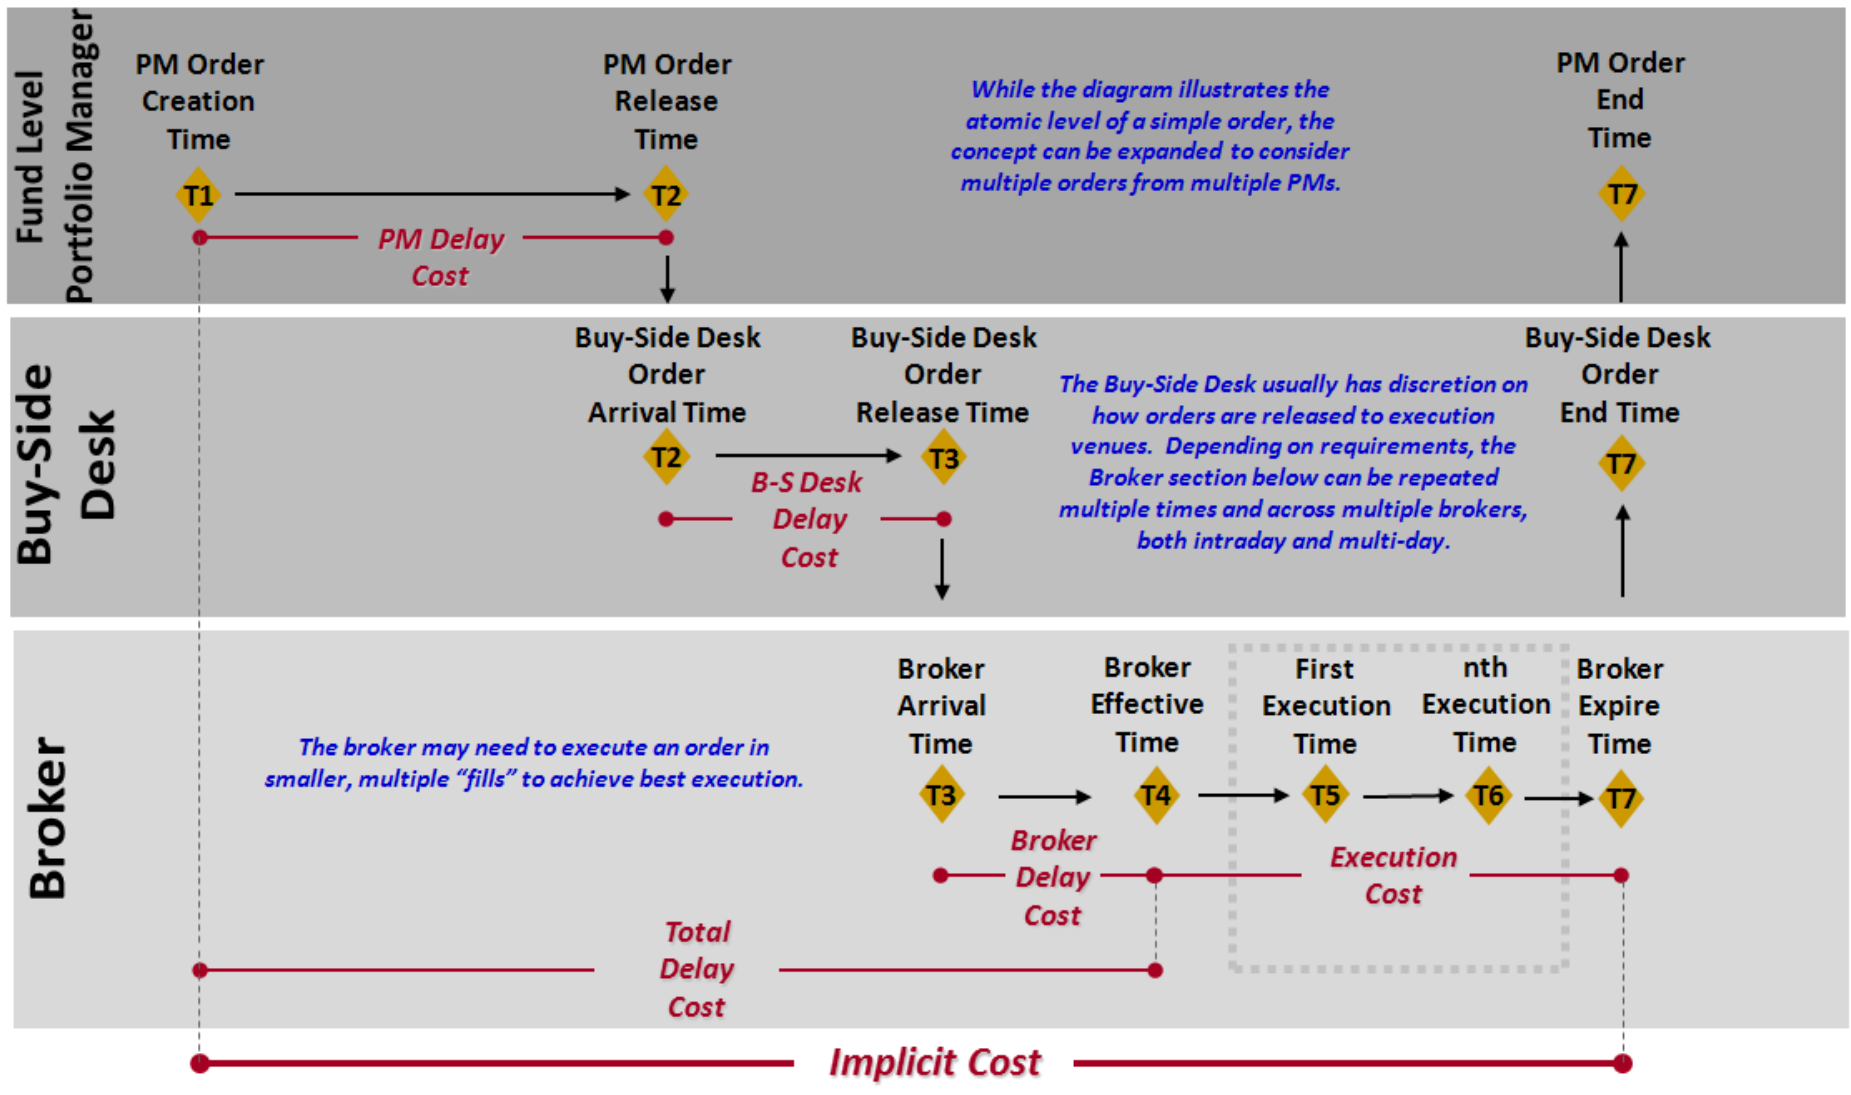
Fund Level Portfolio Manager

PM Order Creation Time

T1

PM Order Release Time

T2

PM Delay Cost

While the diagram illustrates the atomic level of a simple order, the concept can be expanded to consider multiple orders from multiple PMs.

PM Order End Time

T7

Buy-Side Desk

Buy-Side Desk Order Arrival Time

T2

Buy-Side Desk Order Release Time

T3

B-S Desk Delay Cost

The Buy-Side Desk usually has discretion on how orders are released to execution venues. Depending on requirements, the Broker section below can be repeated multiple times and across multiple brokers, both intraday and multi-day.

Buy-Side Desk Order End Time

T7

Broker

The broker may need to execute an order in smaller, multiple "fills" to achieve best execution.

Broker Arrival Time

T3

Broker Effective Time

T4

First Execution Time

T5

nth Execution Time

T6

Broker Expire Time

T7

Broker Delay Cost

Execution Cost

Total Delay Cost

Implicit Cost